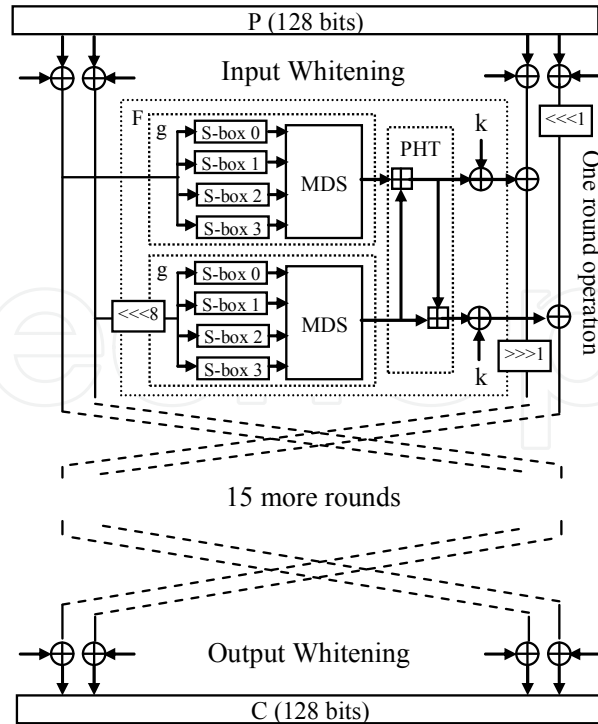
P (128 bits)

Input Whitening

F

g

S-box 0

S-box 1

S-box 2

S-box 3

MDS

PHT

k

<<<1

One round operation

g

S-box 0

S-box 1

S-box 2

S-box 3

<<<8

MDS

>>>1

k

15 more rounds

Output Whitening

C (128 bits)